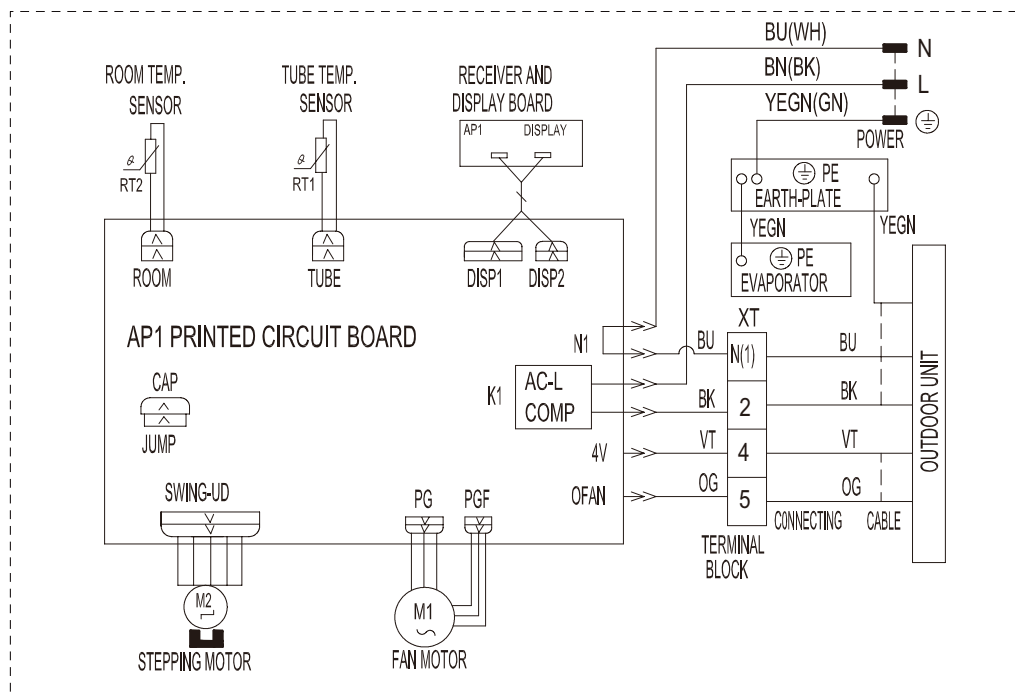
ROOM TEMP. SENSOR
$\theta$
RT2
TUBE TEMP. SENSOR
$\theta$
RT1
RECEIVER AND DISPLAY BOARD
AP1 DISPLAY
BU(WH)
N
BN(BK)
L
YEGN(GN)
POWER
PE
EARTH-PLATE
YEGN
YEGN
PE
EVAPORATOR
ROOM
TUBE
DISP1
DISP2
AP1 PRINTED CIRCUIT BOARD
N1
BU
XT
N(1)
BU
CAP
JUMP
K1
AC-L
COMP
BK
2
BK
4V
VT
4
VT
OFAN
OG
5
OG
OUTDOOR UNIT
CONNECTING CABLE
TERMINAL BLOCK
SWING-UD
PG
PGF
M2
M1
STEPPING MOTOR
FAN MOTOR